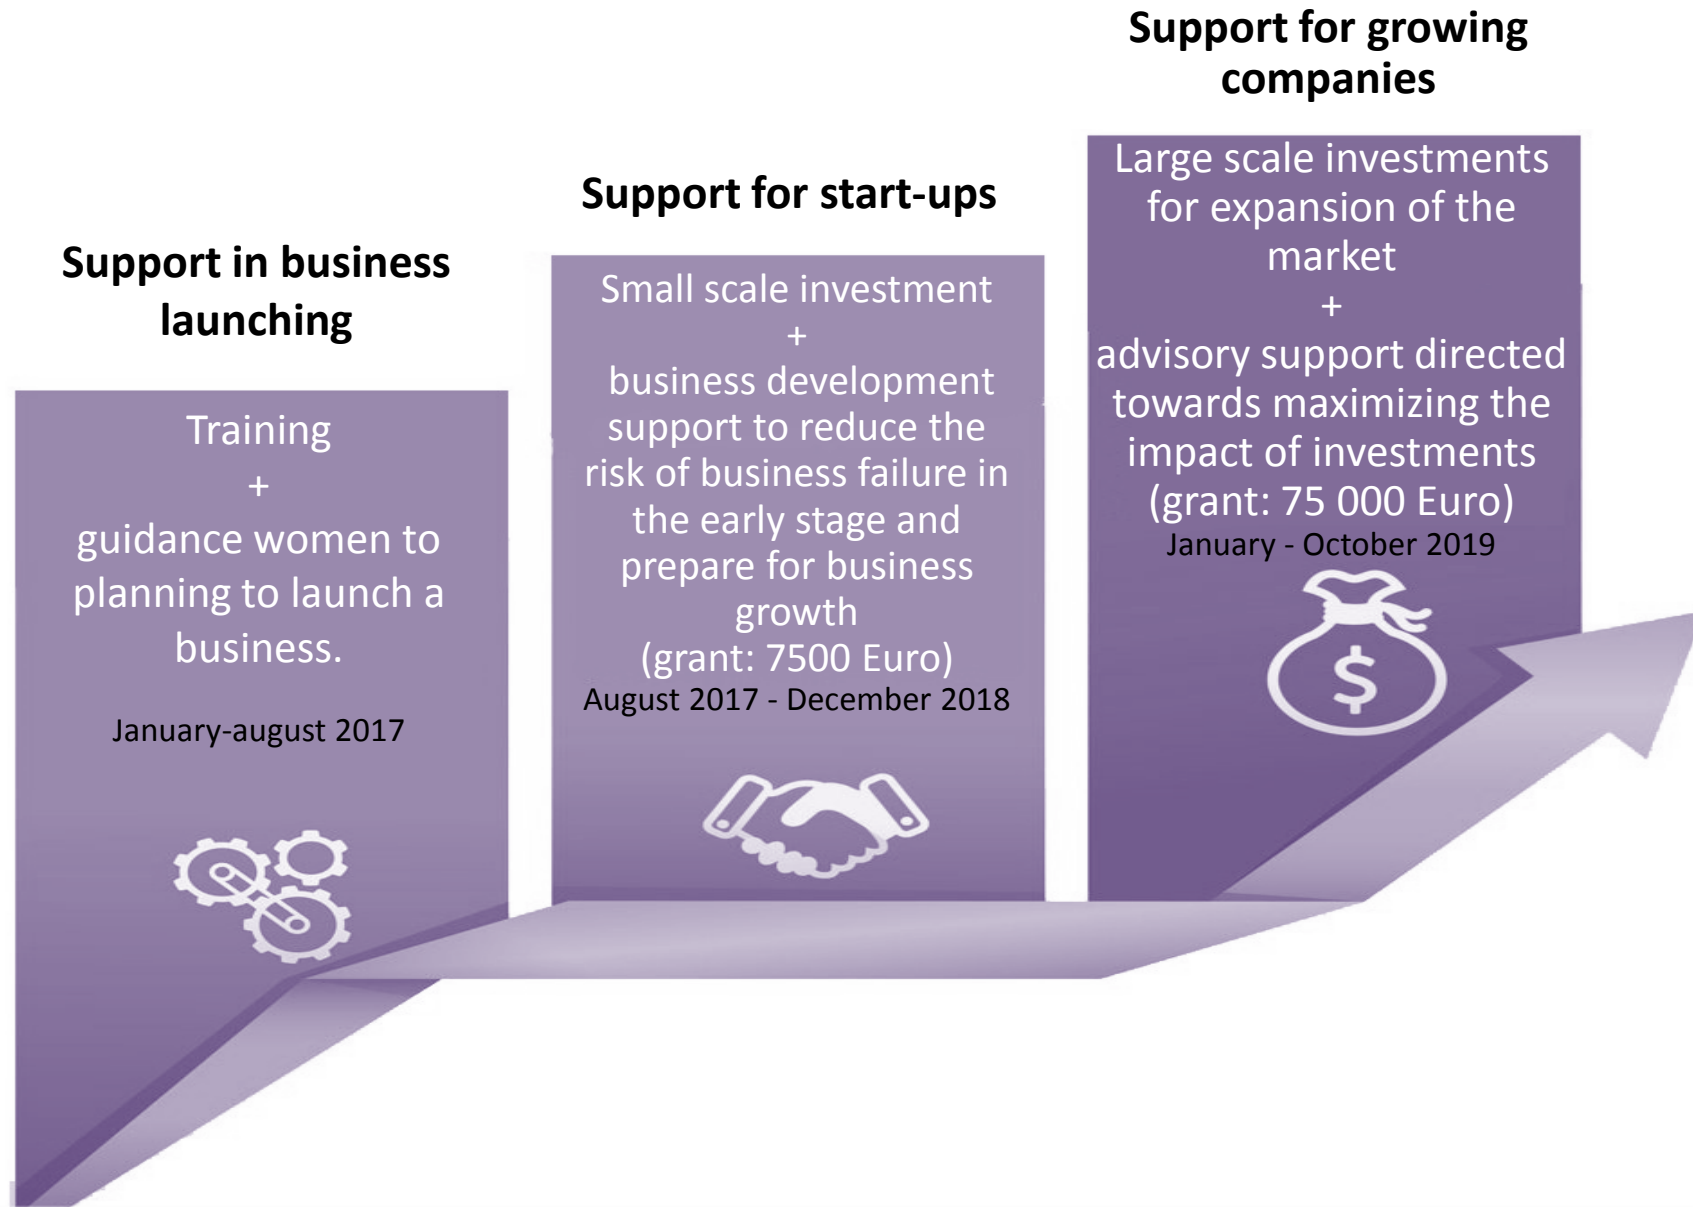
Support in business launching

Training
+
guidance women to planning to launch a business.

January-august 2017

Support for start-ups

Small scale investment
+
business development support to reduce the risk of business failure in the early stage and prepare for business growth
(grant: 7500 Euro)
August 2017 - December 2018

Support for growing companies

Large scale investments for expansion of the market
+
advisory support directed towards maximizing the impact of investments
(grant: 75 000 Euro)
January - October 2019

$